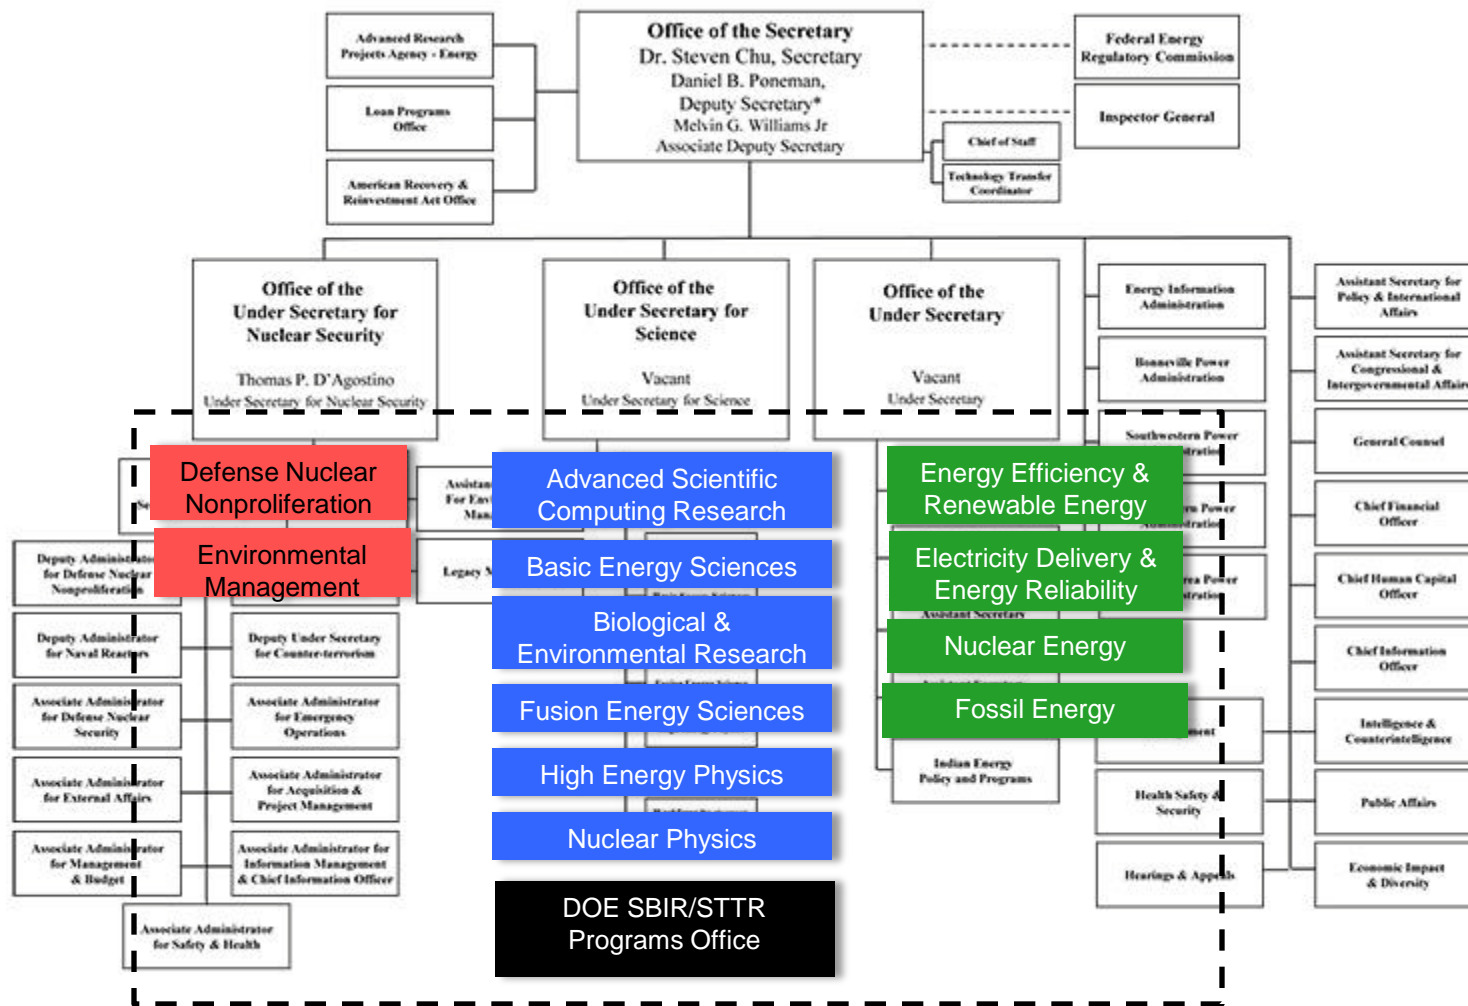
Advanced Research Projects Agency - Energy

Loan Programs Office

American Recovery & Reinvestment Act Office

Office of the Secretary
Dr. Steven Chu, Secretary
Daniel B. Poneman,
Deputy Secretary*
Melvin G. Williams Jr
Associate Deputy Secretary

Federal Energy Regulatory Commission

Inspector General

Chief of Staff

Technology Transfer Coordinator

Office of the Under Secretary for Nuclear Security
Thomas P. D'Agostino
Under Secretary for Nuclear Security

Office of the Under Secretary for Science
Vacant
Under Secretary for Science

Office of the Under Secretary
Vacant
Under Secretary

Energy Information Administration

Bonneville Power Administration

Southwestern Power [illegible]

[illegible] Power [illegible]

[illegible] Power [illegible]

Assistant Secretary for Policy & International Affairs

Assistant Secretary for Congressional & Intergovernmental Affairs

General Counsel

Chief Financial Officer

Chief Human Capital Officer

Chief Information Officer

Intelligence & Counterintelligence

Public Affairs

Economic Impact & Diversity

Defense Nuclear Nonproliferation

Environmental Management

Deputy Administrator for Defense Nuclear Nonproliferation

Deputy Administrator for Naval Reactors

Associate Administrator for Defense Nuclear Security

Associate Administrator for External Affairs

Associate Administrator for Management & Budget

Associate Administrator for Safety & Health

Deputy Under Secretary for Counter-terrorism

Associate Administrator for Emergency Operations

Associate Administrator for Acquisition & Project Management

Associate Administrator for Information Management & Chief Information Officer

Assistan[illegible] For Env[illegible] Man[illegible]

Legacy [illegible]

Advanced Scientific Computing Research

Basic Energy Sciences

Biological & Environmental Research

Fusion Energy Sciences

High Energy Physics

Nuclear Physics

DOE SBIR/STTR Programs Office

Energy Efficiency & Renewable Energy

Electricity Delivery & Energy Reliability

Nuclear Energy

Fossil Energy

Indian Energy Policy and Programs

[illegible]ment

Health Safety & Security

Hearings & Appeals